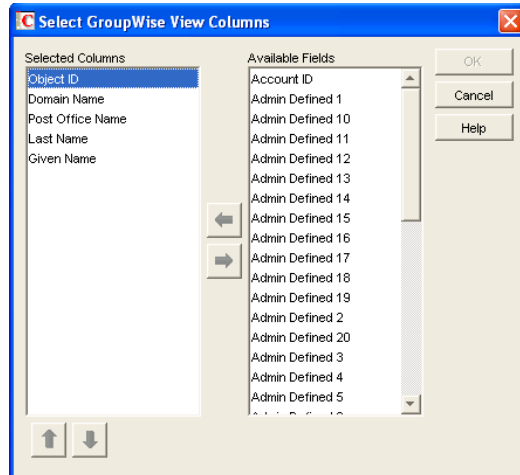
Select GroupWise View Columns

Selected Columns
Object ID
Domain Name
Post Office Name
Last Name
Given Name

Available Fields
Account ID
Admin Defined 1
Admin Defined 10
Admin Defined 11
Admin Defined 12
Admin Defined 13
Admin Defined 14
Admin Defined 15
Admin Defined 16
Admin Defined 17
Admin Defined 18
Admin Defined 19
Admin Defined 2
Admin Defined 20
Admin Defined 3
Admin Defined 4
Admin Defined 5
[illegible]

OK
Cancel
Help